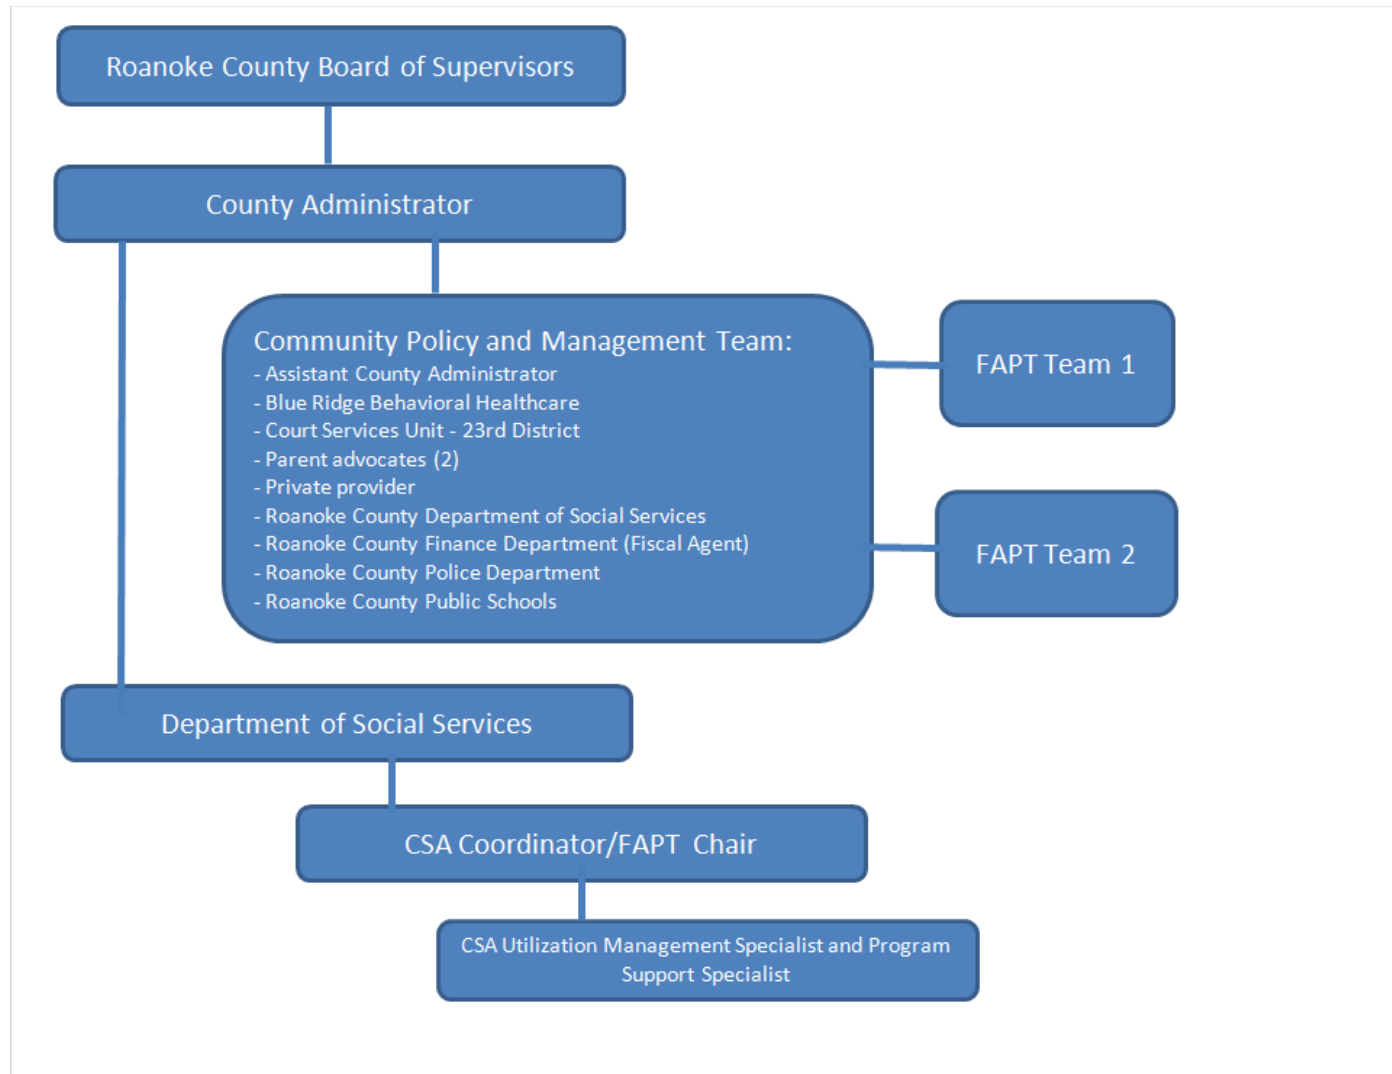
Roanoke County Board of Supervisors

County Administrator

Community Policy and Management Team:
- Assistant County Administrator
- Blue Ridge Behavioral Healthcare
- Court Services Unit - 23rd District
- Parent advocates (2)
- Private provider
- Roanoke County Department of Social Services
- Roanoke County Finance Department (Fiscal Agent)
- Roanoke County Police Department
- Roanoke County Public Schools

FAPT Team 1

FAPT Team 2

Department of Social Services

CSA Coordinator/FAPT Chair

CSA Utilization Management Specialist and Program Support Specialist